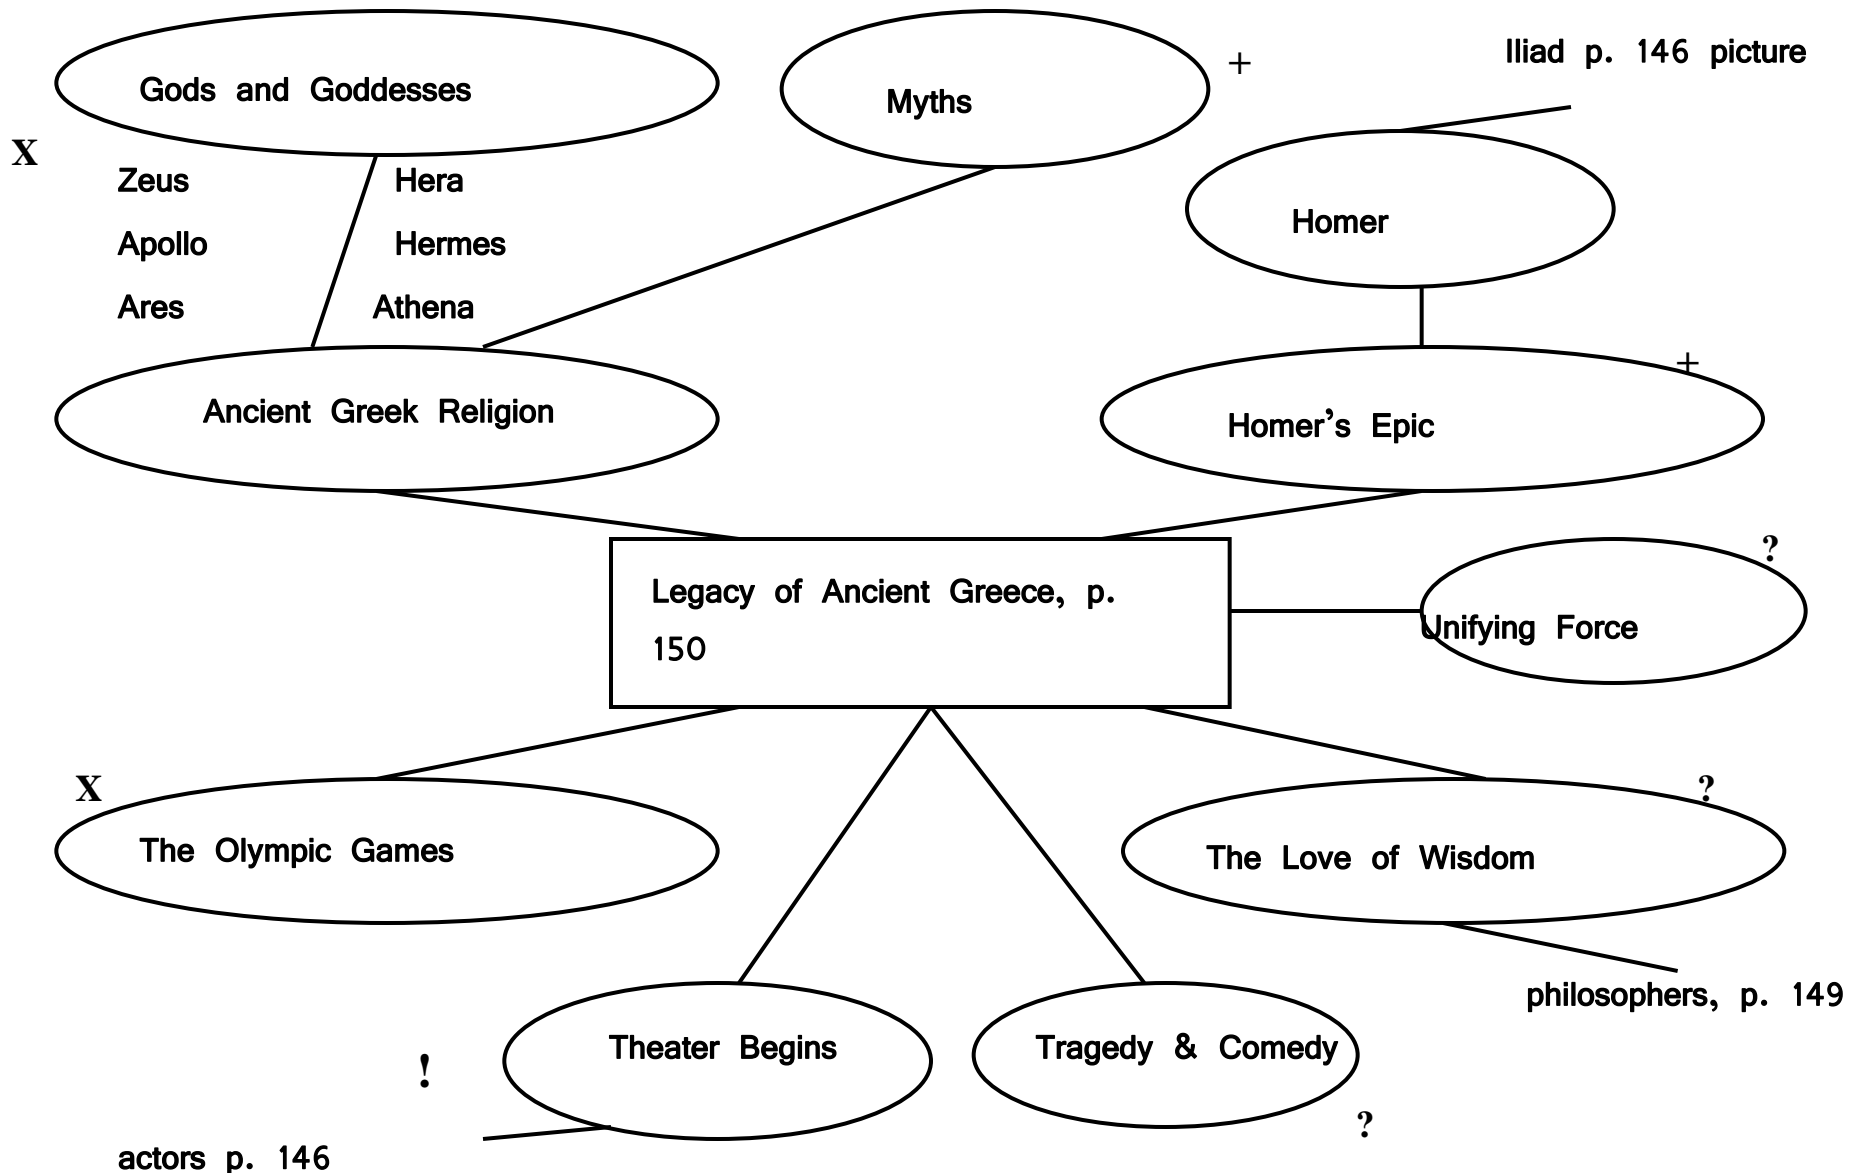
Gods and Goddesses

Myths

+

Iliad p. 146 picture

X

Zeus

Hera

Apollo

Hermes

Ares

Athena

Homer

Ancient Greek Religion

+

Homer's Epic

Legacy of Ancient Greece, p. 150

?

Unifying Force

X

The Olympic Games

?

The Love of Wisdom

philosophers, p. 149

Theater Begins

Tragedy & Comedy

!

?

actors p. 146